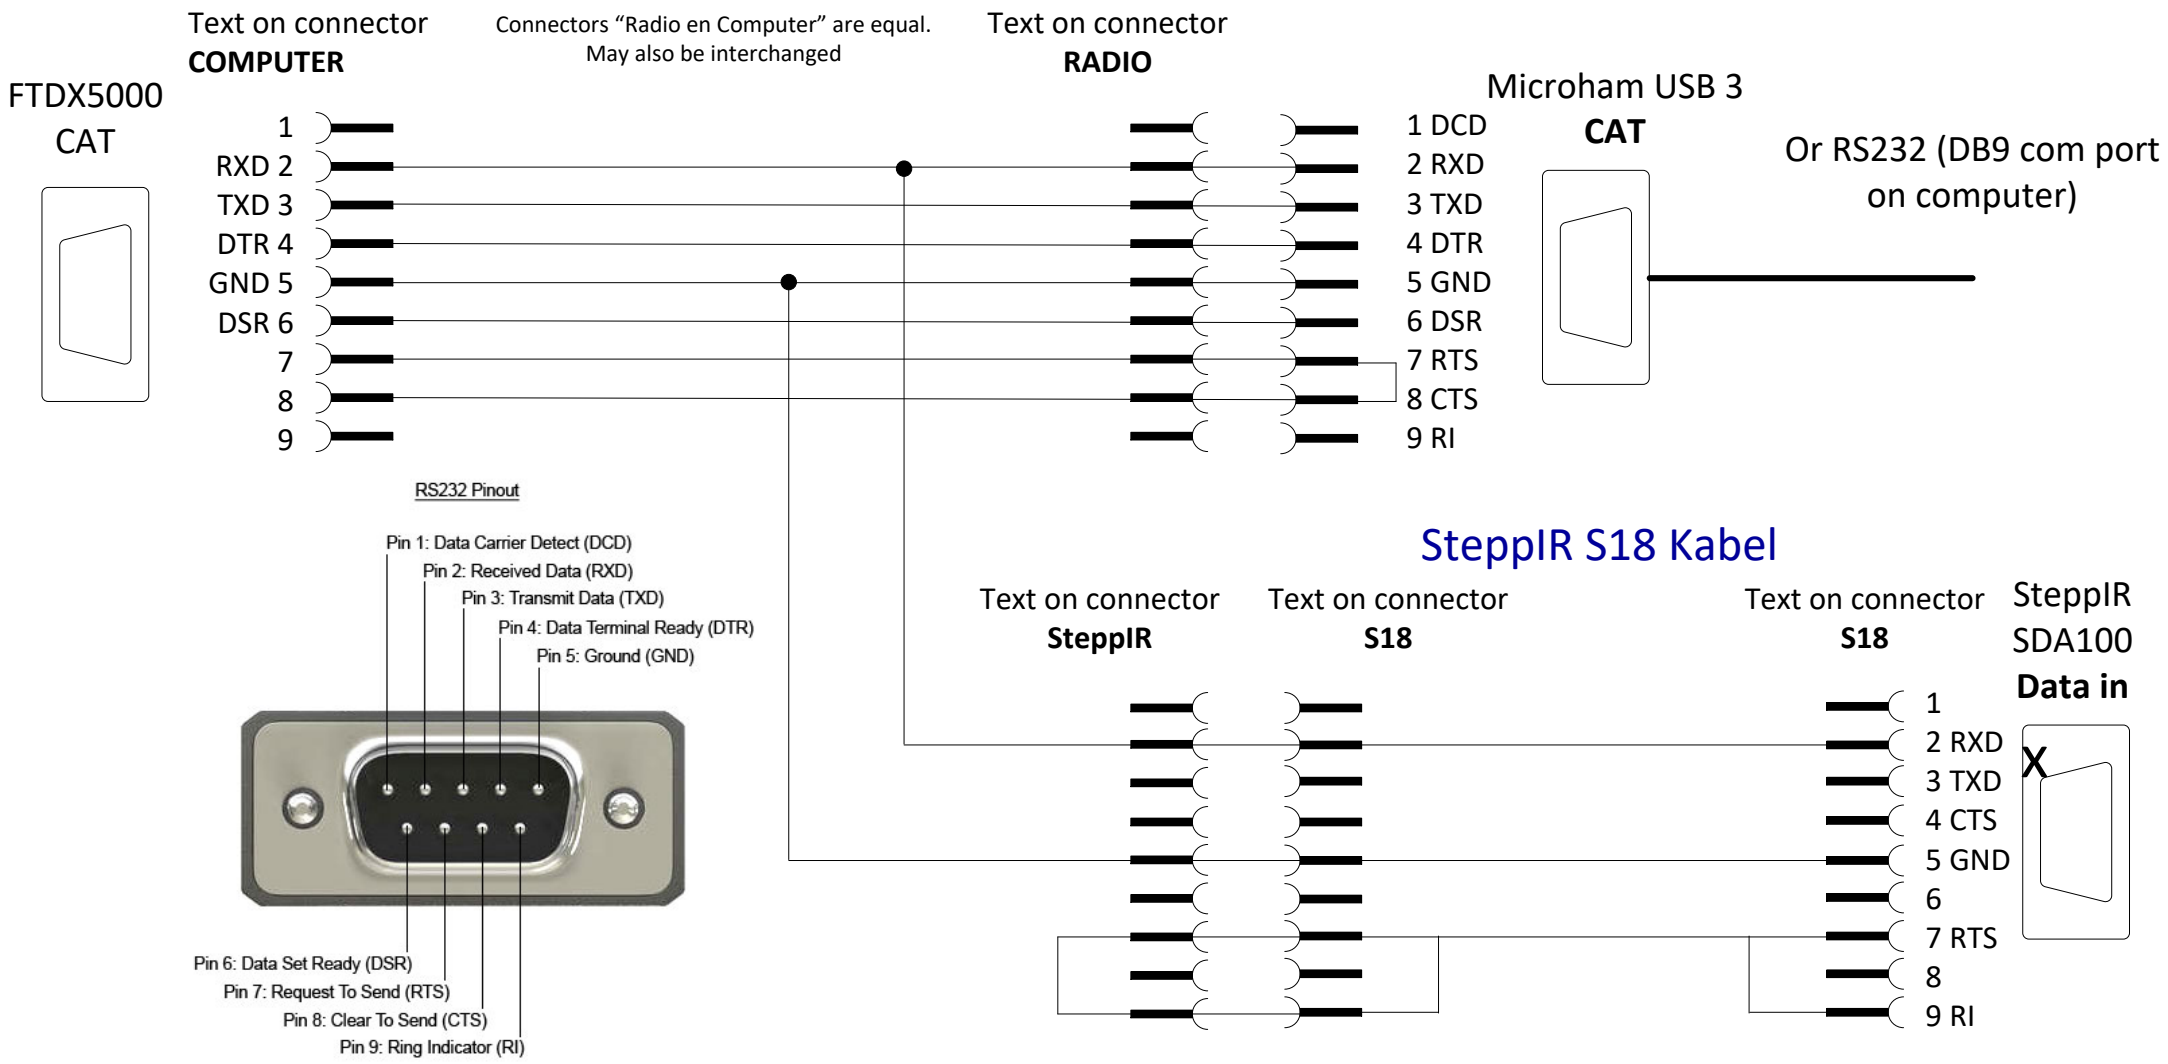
Text on connector
COMPUTER

Connectors “Radio en Computer” are equal. May also be interchanged

Text on connector
RADIO

FTDX5000
CAT

1
RXD 2
TXD 3
DTR 4
GND 5
DSR 6
7
8
9

1 DCD
2 RXD
3 TXD
4 DTR
5 GND
6 DSR
7 RTS
8 CTS
9 RI

Microham USB 3
CAT

Or RS232 (DB9 com port on computer)

RS232 Pinout

Pin 1: Data Carrier Detect (DCD)
Pin 2: Received Data (RXD)
Pin 3: Transmit Data (TXD)
Pin 4: Data Terminal Ready (DTR)
Pin 5: Ground (GND)

Pin 6: Data Set Ready (DSR)
Pin 7: Request To Send (RTS)
Pin 8: Clear To Send (CTS)
Pin 9: Ring Indicator (RI)

SteppIR S18 Kabel

Text on connector
SteppIR

Text on connector
S18

Text on connector
S18

SteppIR
SDA100
Data in

1
2 RXD
3 TXD
4 CTS
5 GND
6
7 RTS
8
9 RI

X